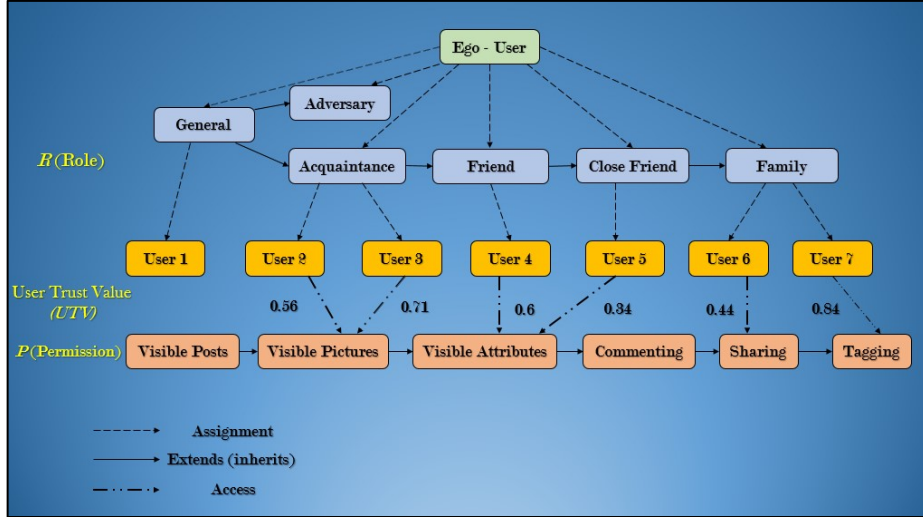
Ego - User

Adversary

General

$R$ (Role)

Acquaintance

Friend

Close Friend

Family

User 1

User 2

User 3

User 4

User 5

User 6

User 7

User Trust Value (UTV)

0.56

0.71

0.6

0.34

0.44

0.84

$P$ (Permission)

Visible Posts

Visible Pictures

Visible Attributes

Commenting

Sharing

Tagging

Assignment

Extends (inherits)

Access